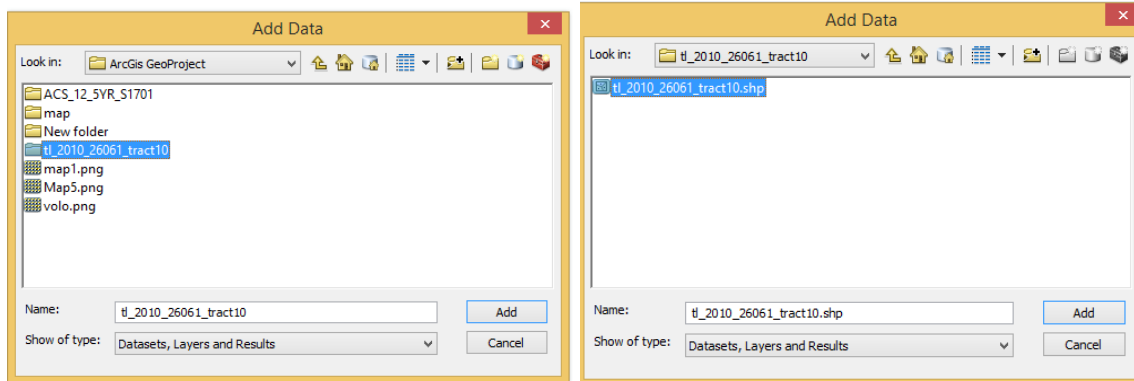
Add Data

Look in: ArcGis GeoProject

ACS_12_5YR_S1701
map
New folder
tl_2010_26061_tract10
map1.png
Map5.png
volo.png

Name: tl_2010_26061_tract10
Add
Show of type: Datasets, Layers and Results
Cancel

Add Data

Look in: tl_2010_26061_tract10

tl_2010_26061_tract10.shp

Name: tl_2010_26061_tract10.shp
Add
Show of type: Datasets, Layers and Results
Cancel